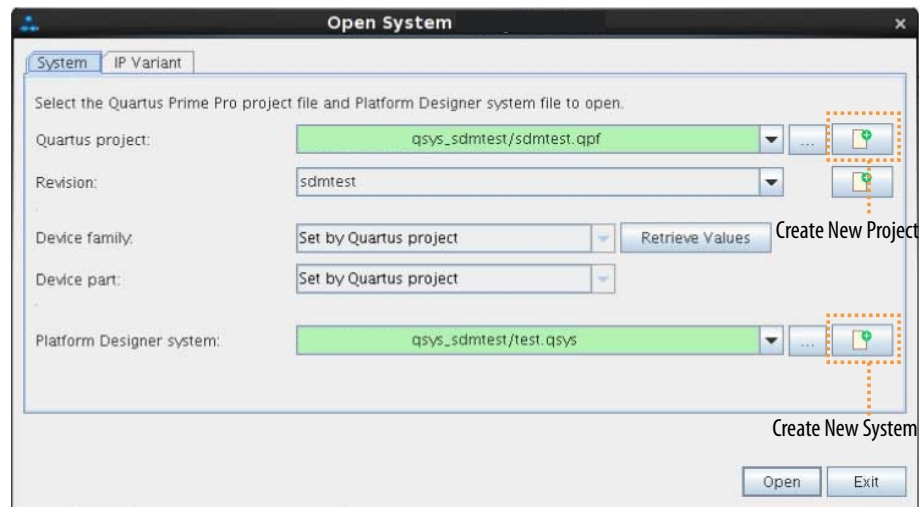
Open System

System | IP Variant

Select the Quartus Prime Pro project file and Platform Designer system file to open.

Quartus project: qsys_sdmtest/sdmtest.qpf ...

Revision: sdmtest

Create New Project

Device family: Set by Quartus project Retrieve Values

Device part: Set by Quartus project

Platform Designer system: qsys_sdmtest/test.qsys ...

Create New System

Open Exit